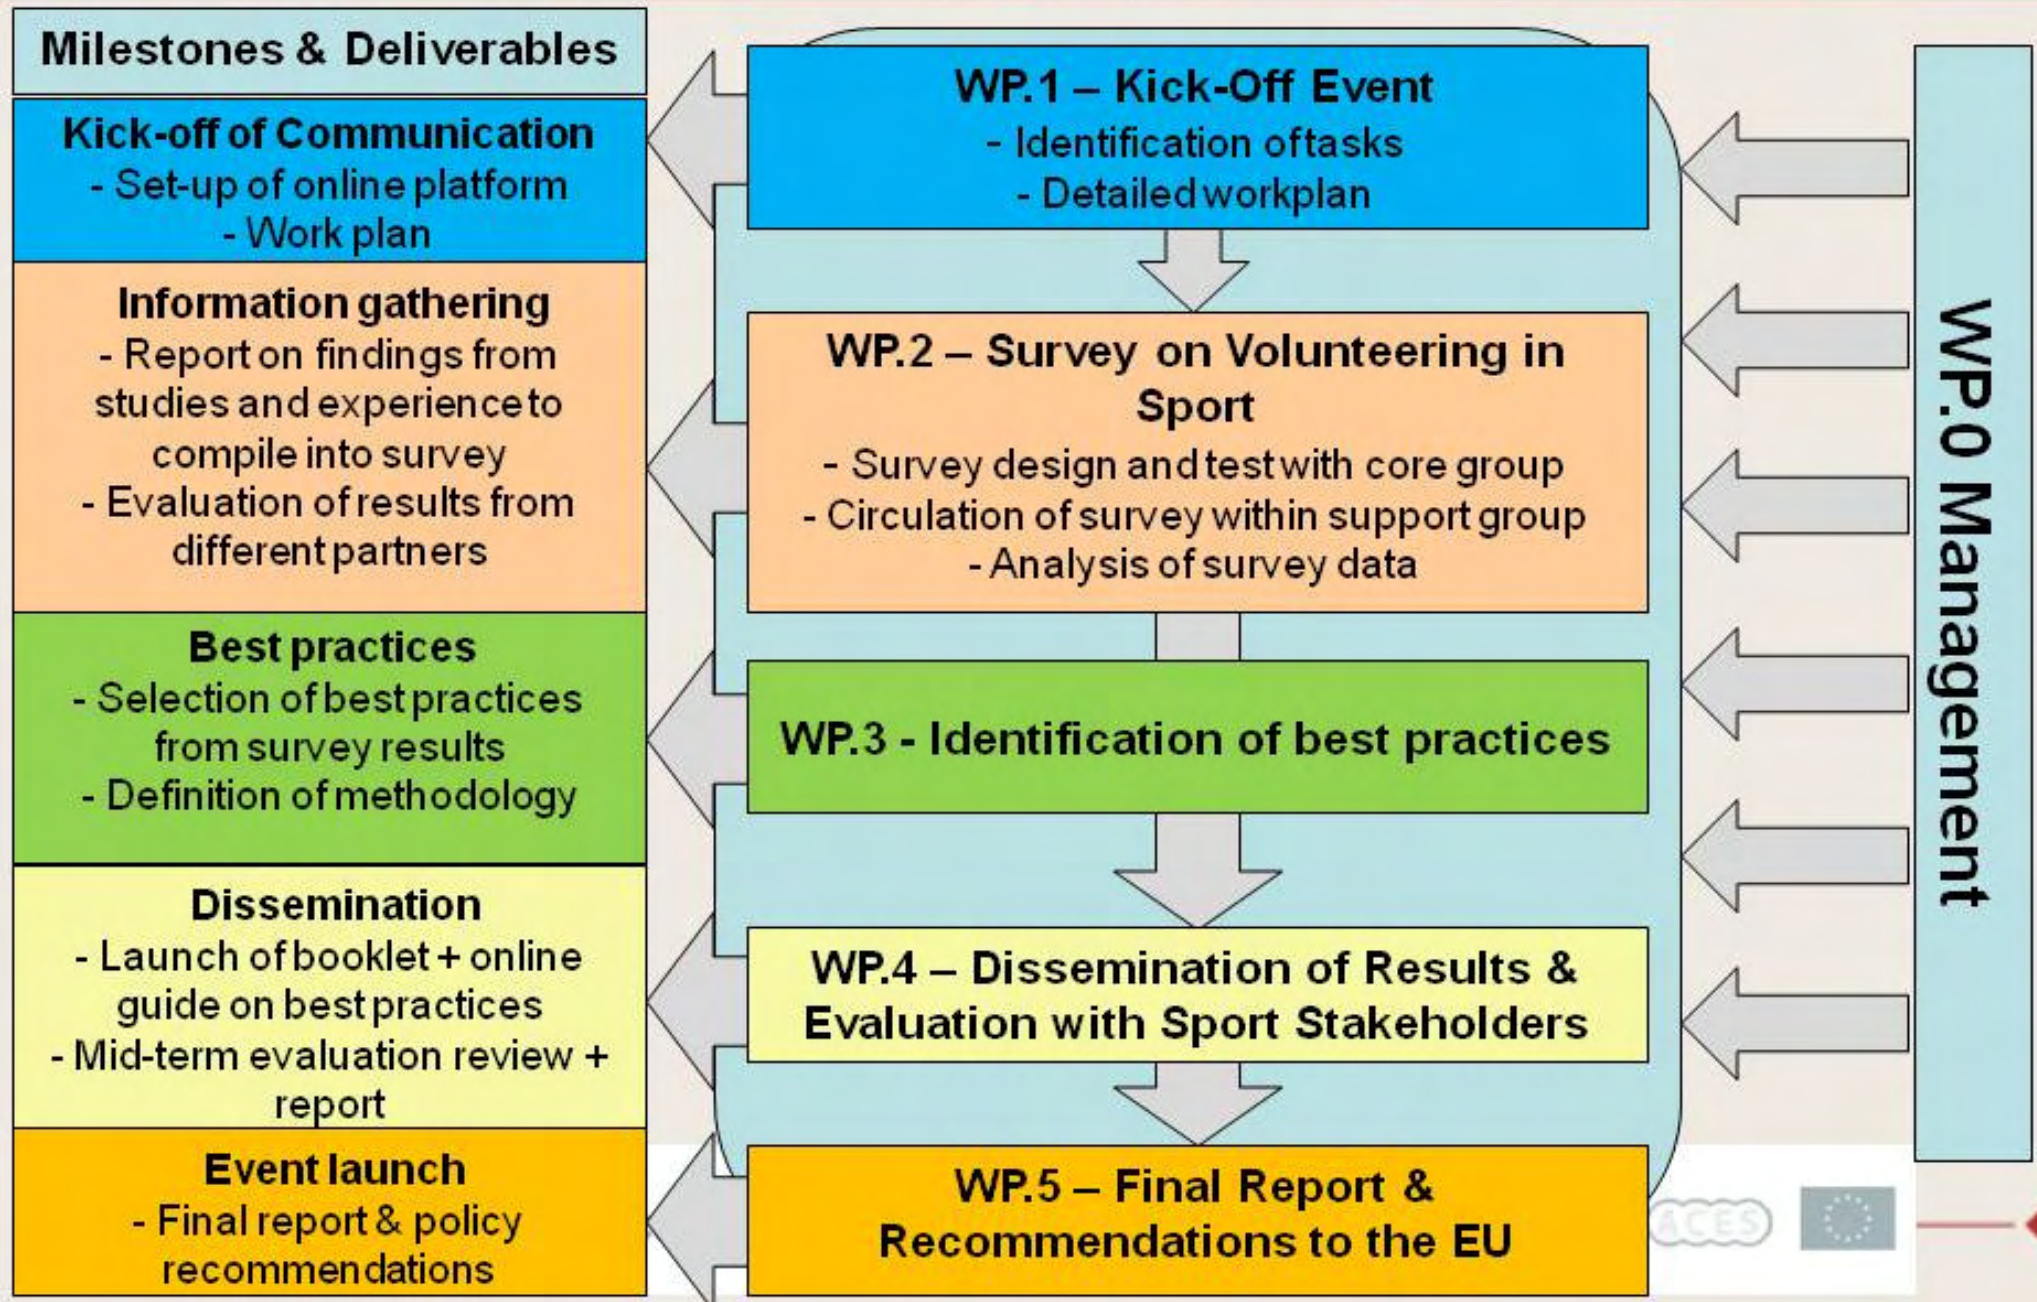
Milestones & Deliverables

Kick-off of Communication
- Set-up of online platform
- Work plan

Information gathering
- Report on findings from studies and experience to compile into survey
- Evaluation of results from different partners

Best practices
- Selection of best practices from survey results
- Definition of methodology

Dissemination
- Launch of booklet + online guide on best practices
- Mid-term evaluation review + report

Event launch
- Final report & policy recommendations

WP.1 – Kick-Off Event
- Identification oftasks
- Detailed workplan

WP.2 – Survey on Volunteering in Sport
- Survey design and test with core group
- Circulation of survey within support group
- Analysis of survey data

WP.3 - Identification of best practices

WP.4 – Dissemination of Results & Evaluation with Sport Stakeholders

WP.5 – Final Report & Recommendations to the EU

WP.0 Management

ACES